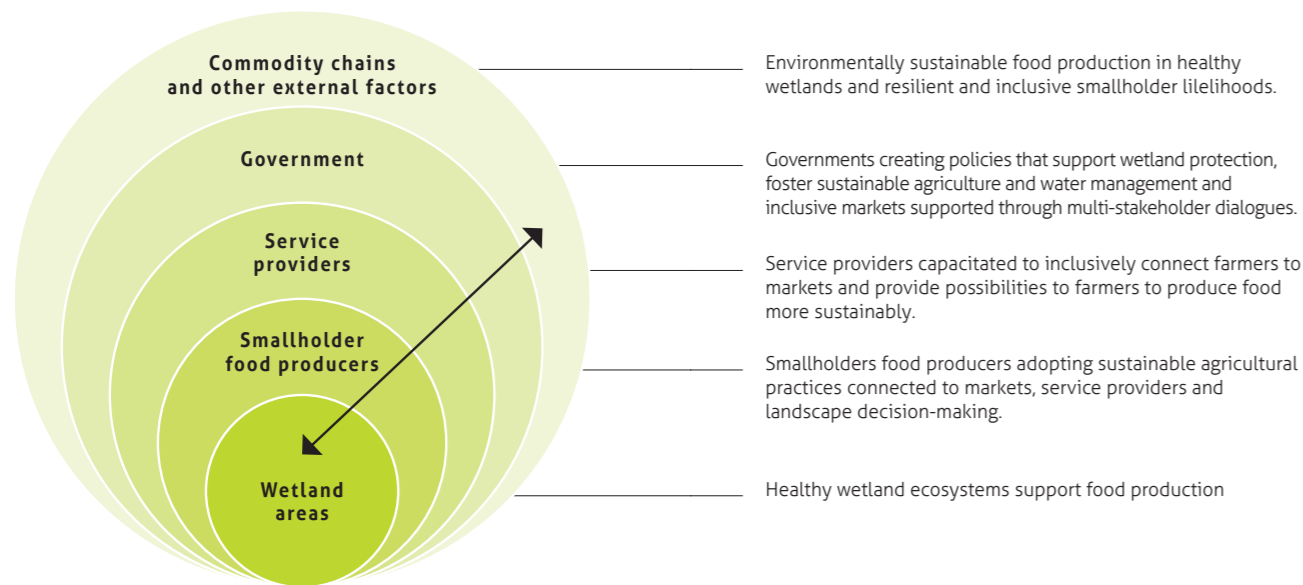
Commodity chains and other external factors

Environmentally sustainable food production in healthy wetlands and resilient and inclusive smallholder lilelihoods.

Government

Governments creating policies that support wetland protection, foster sustainable agriculture and water management and inclusive markets supported through multi-stakeholder dialogues.

Service providers

Service providers capacitated to inclusively connect farmers to markets and provide possibilities to farmers to produce food more sustainably.

Smallholder food producers

Smallholders food producers adopting sustainable agricultural practices connected to markets, service providers and landscape decision-making.

Wetland areas

Healthy wetland ecosystems support food production